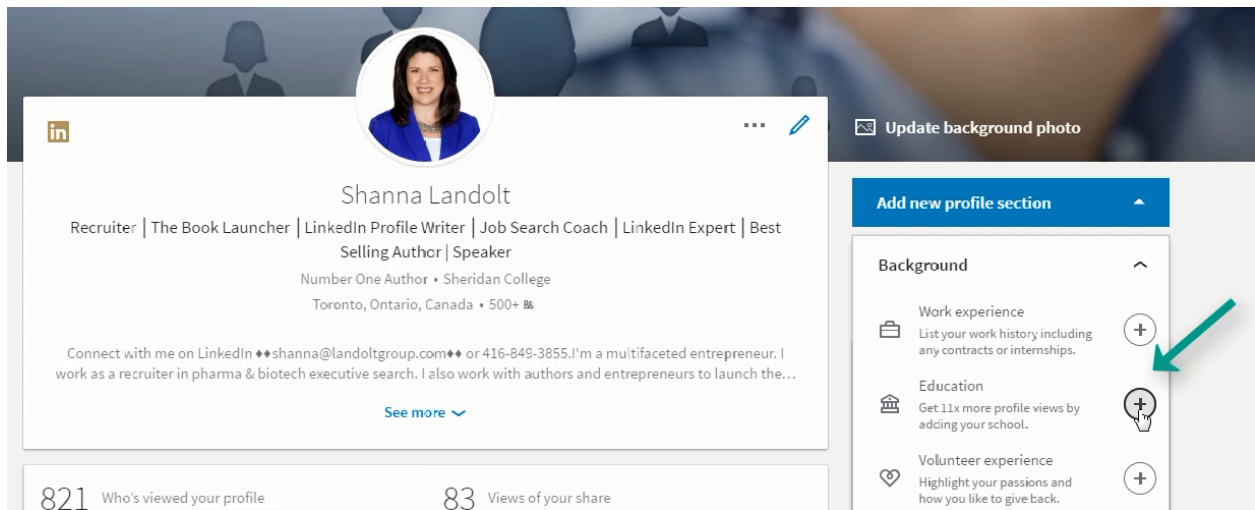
in

...

Update background photo

Shanna Landolt

Recruiter | The Book Launcher | LinkedIn Profile Writer | Job Search Coach | LinkedIn Expert | Best Selling Author | Speaker

Number One Author • Sheridan College

Toronto, Ontario, Canada • 500+

Connect with me on LinkedIn ♦♦shanna@landoltgroup.com♦♦ or 416-849-3855.I'm a multifaceted entrepreneur. I work as a recruiter in pharma & biotech executive search. I also work with authors and entrepreneurs to launch the…

See more

821 Who's viewed your profile

83 Views of your share

Add new profile section

Background

Work experience
List your work history including any contracts or internships.

Education
Get 11x more profile views by adding your school.

Volunteer experience
Highlight your passions and how you like to give back.